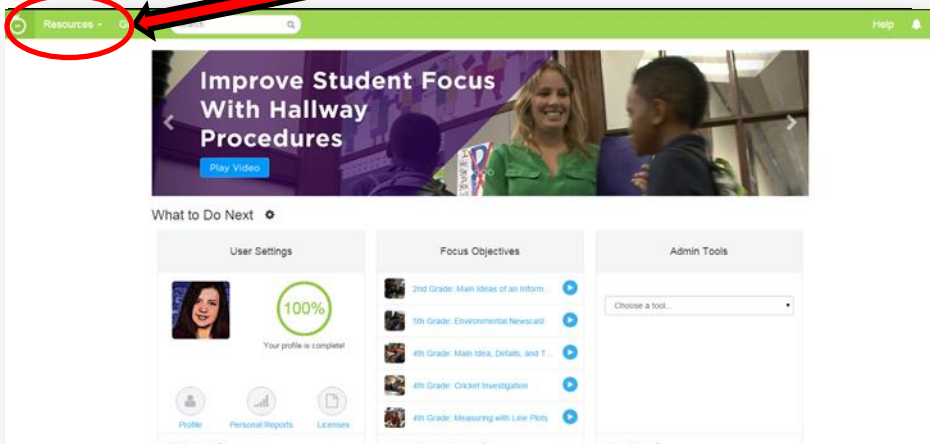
Resources

Help

Improve Student Focus With Hallway Procedures

Play Video

What to Do Next

User Settings

100%

Your profile is complete!

Profile

Personal Reports

Licenses

Focus Objectives

2nd Grade: Main Ideas of an Inform...

5th Grade: Environmental Newscast

4th Grade: Main Idea, Details, and T...

4th Grade: Cricket Investigation

4th Grade: Measuring with Line Plots

Admin Tools

Choose a tool...